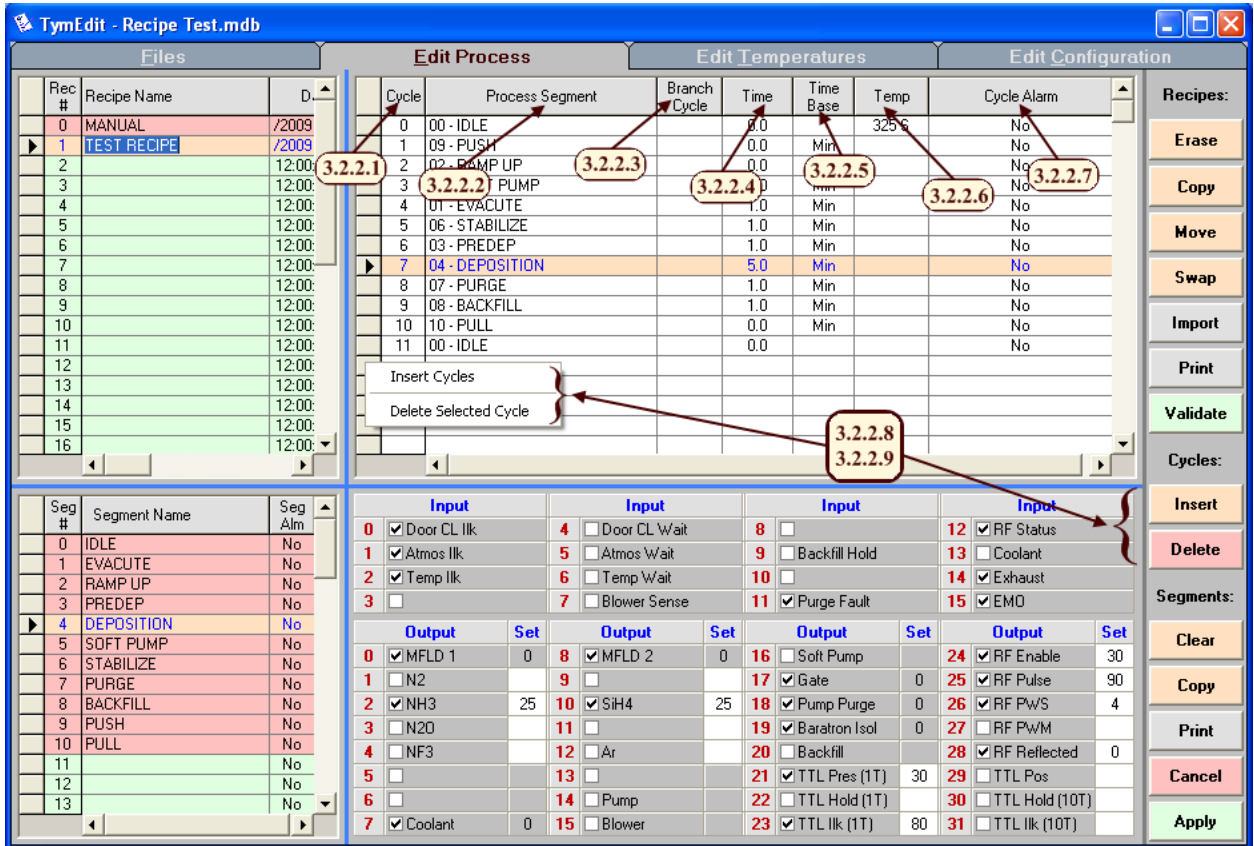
TymEdit - Recipe Test.mdb

Files | Edit Process | Edit Temperatures | Edit Configuration

| Rec # | Recipe Name | D |
|---|---|---|
| 0 | MANUAL | /2009 |
| 1 | TEST RECIPE | /2009 |
| 2 | | 12:00 |
| 3 | | 12:00 |
| 4 | | 12:00 |
| 5 | | 12:00 |
| 6 | | 12:00 |
| 7 | | 12:00 |
| 8 | | 12:00 |
| 9 | | 12:00 |
| 10 | | 12:00 |
| 11 | | 12:00 |
| 12 | | 12:00 |
| 13 | | 12:00 |
| 14 | | 12:00 |
| 15 | | 12:00 |
| 16 | | 12:00 |

| Cycle | Process Segment | Branch Cycle | Time | Time Base | Temp | Cycle Alarm |
|---|---|---|---|---|---|---|
| 0 | 00 - IDLE | | 0.0 | | 325.6 | No |
| 1 | 09 - PUSH | | 0.0 | Min | | No |
| 2 | 02 - RAMP UP | | 0.0 | | | No |
| 3 | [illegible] PUMP | | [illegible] | Min | | No |
| 4 | 01 - EVACUTE | | 1.0 | Min | | No |
| 5 | 06 - STABILIZE | | 1.0 | Min | | No |
| 6 | 03 - PREDEP | | 1.0 | Min | | No |
| 7 | 04 - DEPOSITION | | 5.0 | Min | | No |
| 8 | 07 - PURGE | | 1.0 | Min | | No |
| 9 | 08 - BACKFILL | | 1.0 | Min | | No |
| 10 | 10 - PULL | | 0.0 | Min | | No |
| 11 | 00 - IDLE | | 0.0 | | | No |

3.2.2.1
3.2.2.2
3.2.2.3
3.2.2.4
3.2.2.5
3.2.2.6
3.2.2.7

Insert Cycles
Delete Selected Cycle

3.2.2.8
3.2.2.9

Recipes:
Erase
Copy
Move
Swap
Import
Print
Validate
Cycles:
Insert
Delete
Segments:
Clear
Copy
Print
Cancel
Apply

| Seg # | Segment Name | Seg Alm |
|---|---|---|
| 0 | IDLE | No |
| 1 | EVACUTE | No |
| 2 | RAMP UP | No |
| 3 | PREDEP | No |
| 4 | DEPOSITION | No |
| 5 | SOFT PUMP | No |
| 6 | STABILIZE | No |
| 7 | PURGE | No |
| 8 | BACKFILL | No |
| 9 | PUSH | No |
| 10 | PULL | No |
| 11 | | No |
| 12 | | No |
| 13 | | No |

| Input | Input | Input | Input |
|---|---|---|---|
| 0 ☑ Door CL Ilk | 4 ☐ Door CL Wait | 8 ☐ | 12 ☑ RF Status |
| 1 ☑ Atmos Ilk | 5 ☐ Atmos Wait | 9 ☐ Backfill Hold | 13 ☐ Coolant |
| 2 ☑ Temp Ilk | 6 ☐ Temp Wait | 10 ☐ | 14 ☑ Exhaust |
| 3 ☐ | 7 ☐ Blower Sense | 11 ☑ Purge Fault | 15 ☑ EMO |

| Output | Set | Output | Set | Output | Set | Output | Set |
|---|---|---|---|---|---|---|---|
| 0 ☑ MFLD 1 | 0 | 8 ☑ MFLD 2 | 0 | 16 ☐ Soft Pump | | 24 ☑ RF Enable | 30 |
| 1 ☐ N2 | | 9 ☐ | | 17 ☑ Gate | 0 | 25 ☑ RF Pulse | 90 |
| 2 ☑ NH3 | 25 | 10 ☑ SiH4 | 25 | 18 ☑ Pump Purge | 0 | 26 ☑ RF PWS | 4 |
| 3 ☐ N2O | | 11 ☐ | | 19 ☑ Baratron Isol | 0 | 27 ☐ RF PWM | |
| 4 ☐ NF3 | | 12 ☐ Ar | | 20 ☐ Backfill | | 28 ☑ RF Reflected | 0 |
| 5 ☐ | | 13 ☐ | | 21 ☑ TTL Pres (1T) | 30 | 29 ☐ TTL Pos | |
| 6 ☐ | | 14 ☐ Pump | | 22 ☐ TTL Hold (1T) | | 30 ☐ TTL Hold (10T) | |
| 7 ☑ Coolant | 0 | 15 ☐ Blower | | 23 ☑ TTL Ilk (1T) | 80 | 31 ☐ TTL Ilk (10T) | |